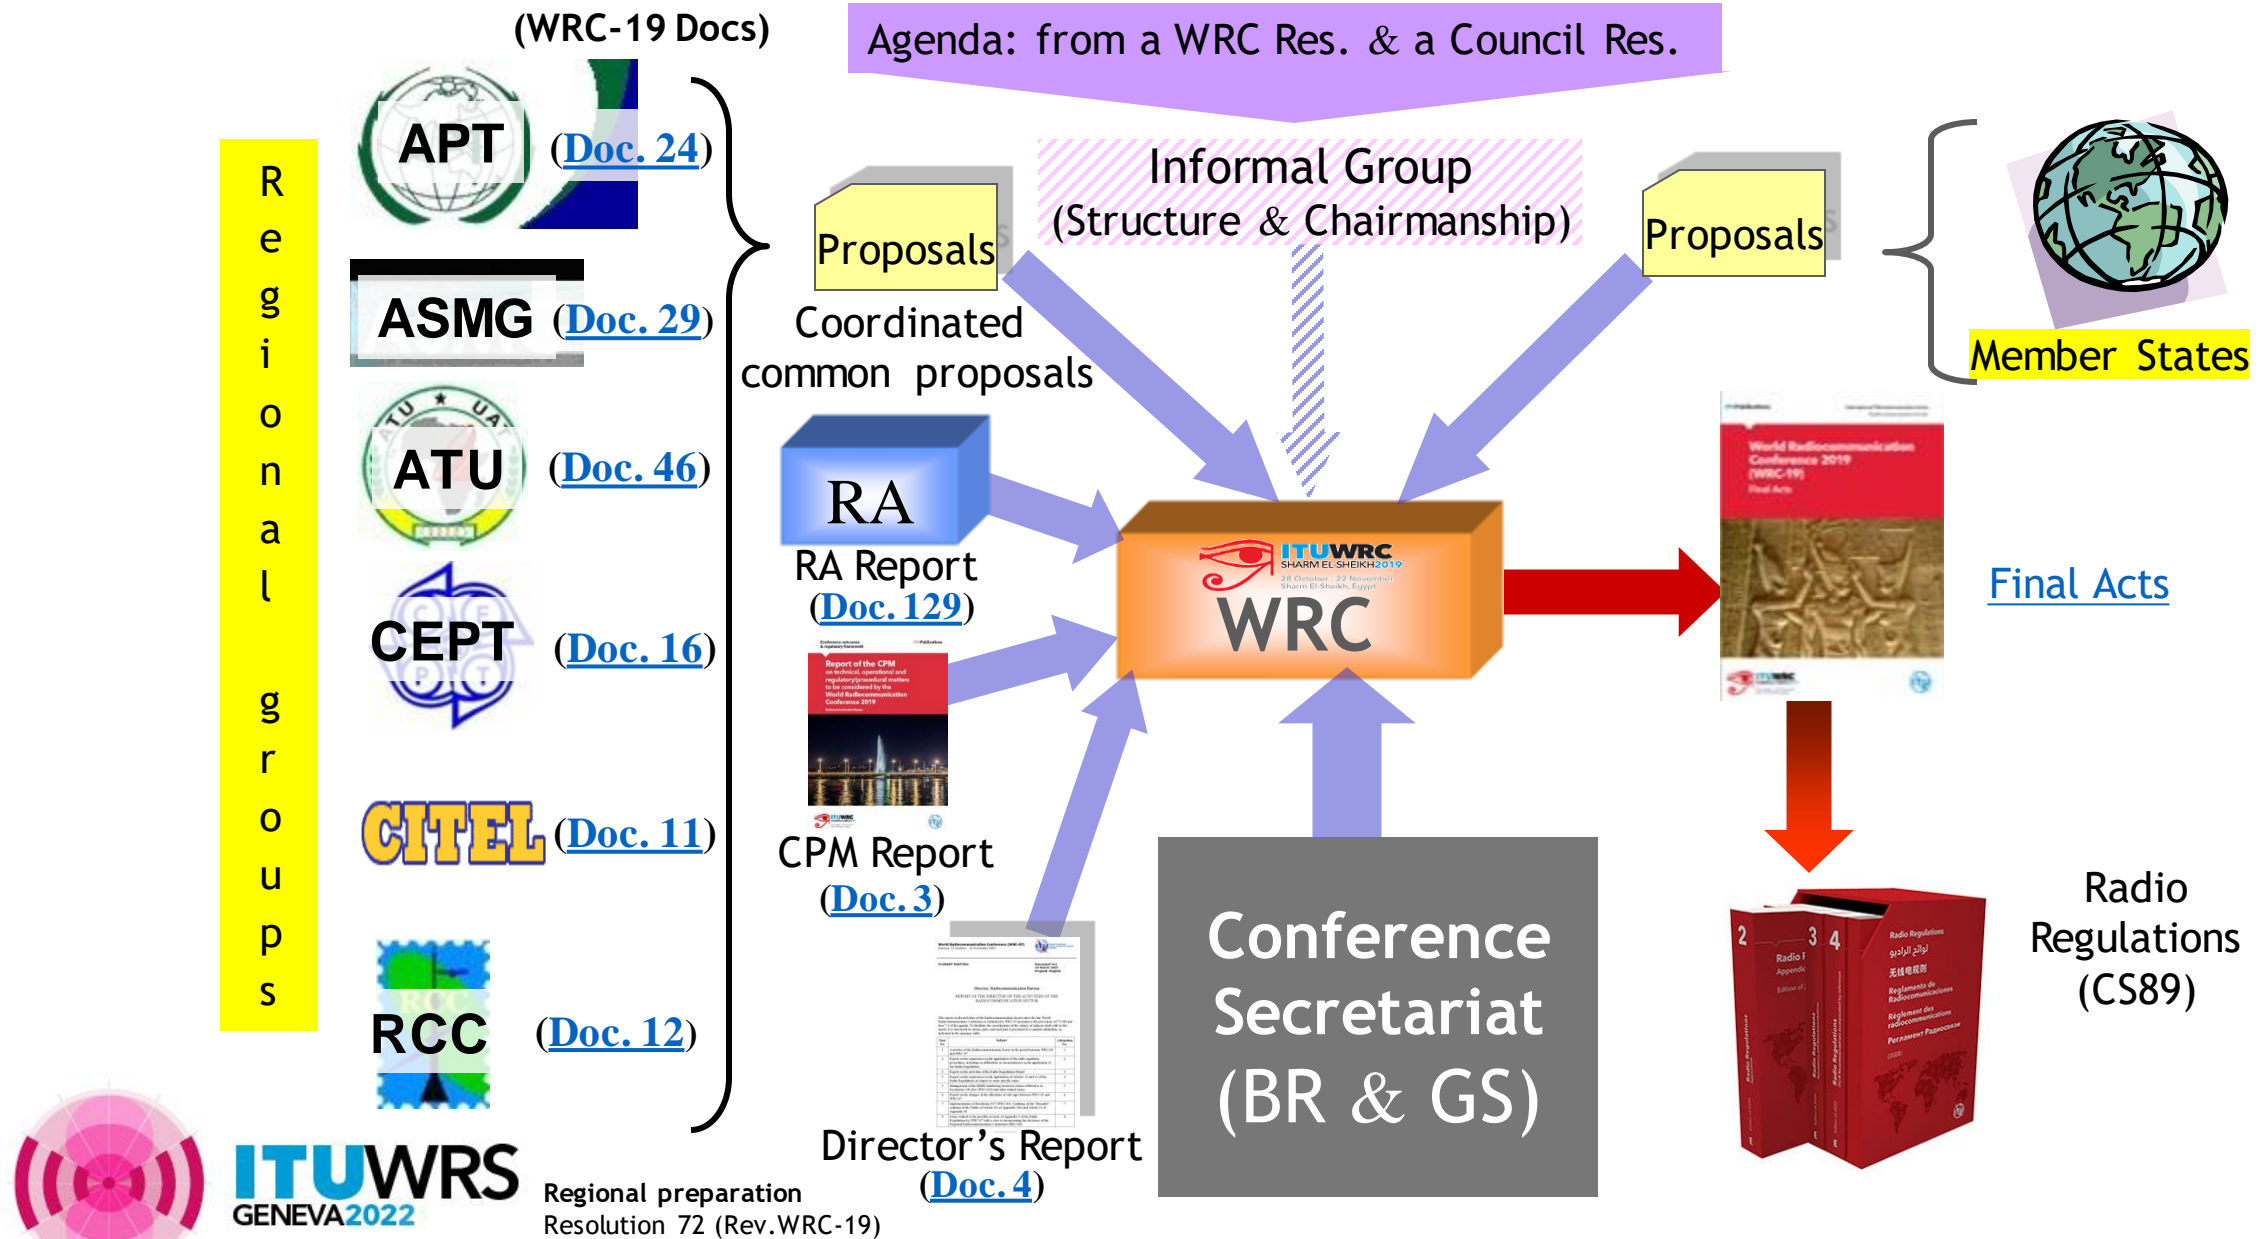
Regional groups

(WRC-19 Docs)

APT (Doc. 24)

ASMG (Doc. 29)

ATU (Doc. 46)

CEPT (Doc. 16)

CITEL (Doc. 11)

RCC (Doc. 12)

Agenda: from a WRC Res. & a Council Res.

Informal Group
(Structure & Chairmanship)

Proposals

Coordinated common proposals

Proposals

Member States

RA

RA Report
(Doc. 129)

Report of the CPM on technical, operational and regulatory/procedural matters to be considered by the World Radiocommunication Conference 2019

CPM Report
(Doc. 3)

Director's Report
(Doc. 4)

ITUWRC SHARM EL-SHEIKH2019
28 October - 22 November
Sharm El-Sheikh, Egypt
WRC

Conference Secretariat (BR & GS)

World Radiocommunication Conference 2019 (WRC-19)
Final Acts

Final Acts

Radio Regulations (CS89)

2 3 4

ITUWRS GENEVA2022

Regional preparation
Resolution 72 (Rev.WRC-19)